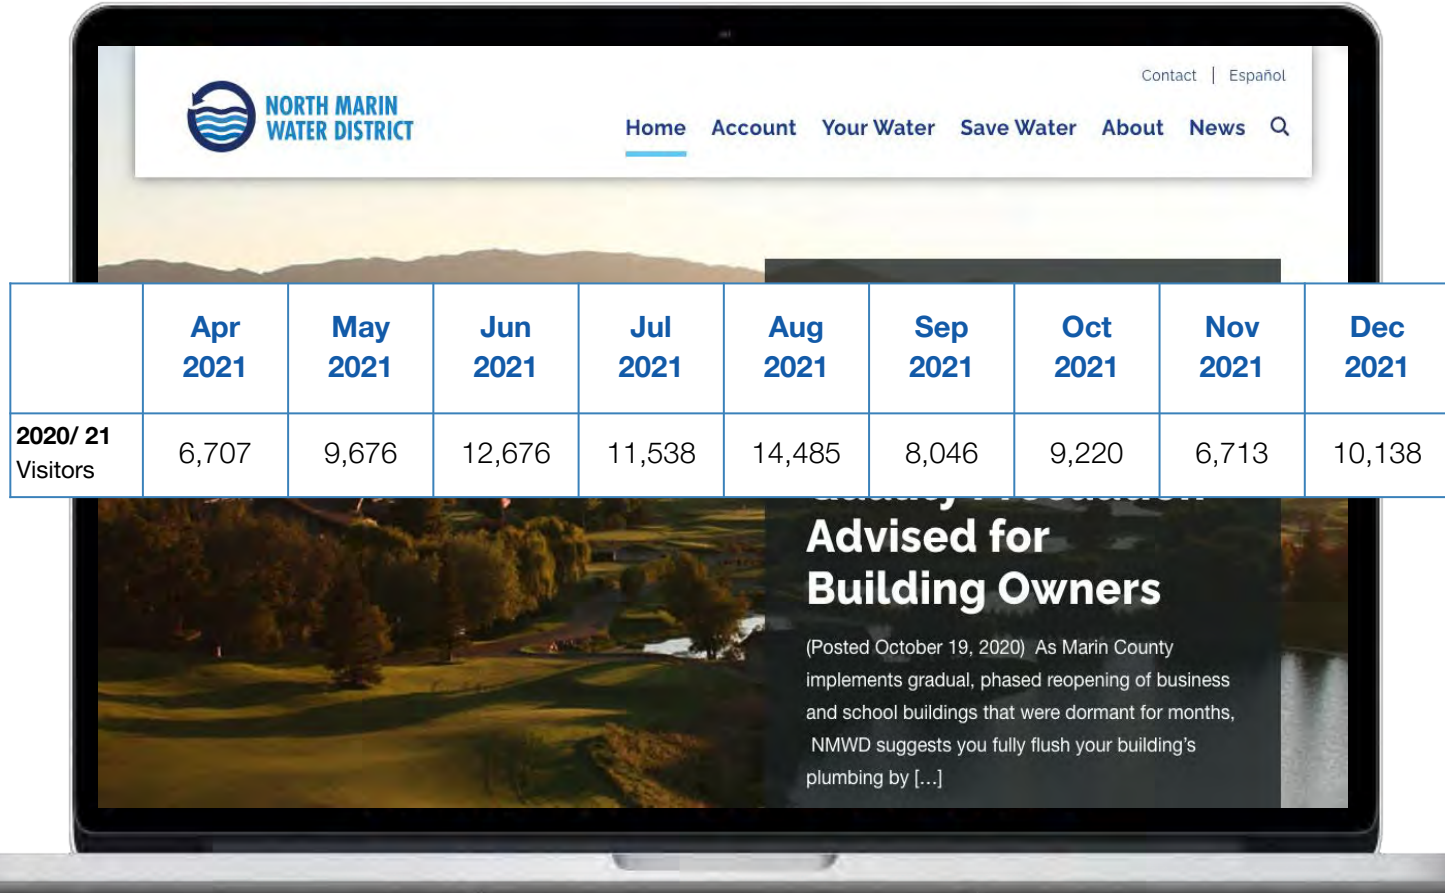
Contact | Español

NORTH MARIN WATER DISTRICT

Home Account Your Water Save Water About News

| | Apr 2021 | May 2021 | Jun 2021 | Jul 2021 | Aug 2021 | Sep 2021 | Oct 2021 | Nov 2021 | Dec 2021 |
|---|---|---|---|---|---|---|---|---|---|
| 2020/ 21 Visitors | 6,707 | 9,676 | 12,676 | 11,538 | 14,485 | 8,046 | 9,220 | 6,713 | 10,138 |

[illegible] Advised for Building Owners

(Posted October 19, 2020) As Marin County implements gradual, phased reopening of business and school buildings that were dormant for months, NMWD suggests you fully flush your building's plumbing by […]